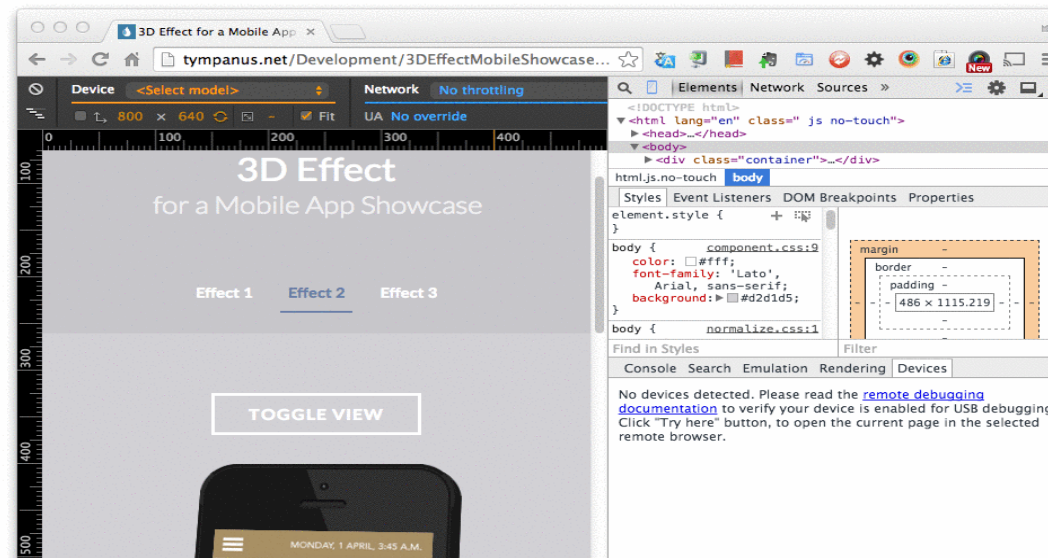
3D Effect for a Mobile App

tympanus.net/Development/3DEffectMobileShowcase...

New

Device <Select model>

800 × 640 Fit

Network No throttling

UA No override

0 100 200 300 400

100 200 300 400 500

3D Effect

for a Mobile App Showcase

Effect 1 Effect 2 Effect 3

TOGGLE VIEW

MONDAY, 1 APRIL, 3:45 A.M.

Elements Network Sources »

<!DOCTYPE html>
<html lang="en" class=" js no-touch">
<head>…</head>
<body>
<div class="container">…</div>

html.js.no-touch body

Styles Event Listeners DOM Breakpoints Properties

element.style {
}

body { component.css:9
color: #fff;
font-family: 'Lato', Arial, sans-serif;
background: #d2d1d5;
}

body { normalize.css:1

Find in Styles

margin –
border –
padding –
486 × 1115.219
– – – –

Filter

Console Search Emulation Rendering Devices

No devices detected. Please read the remote debugging documentation to verify your device is enabled for USB debugging. Click "Try here" button, to open the current page in the selected remote browser.